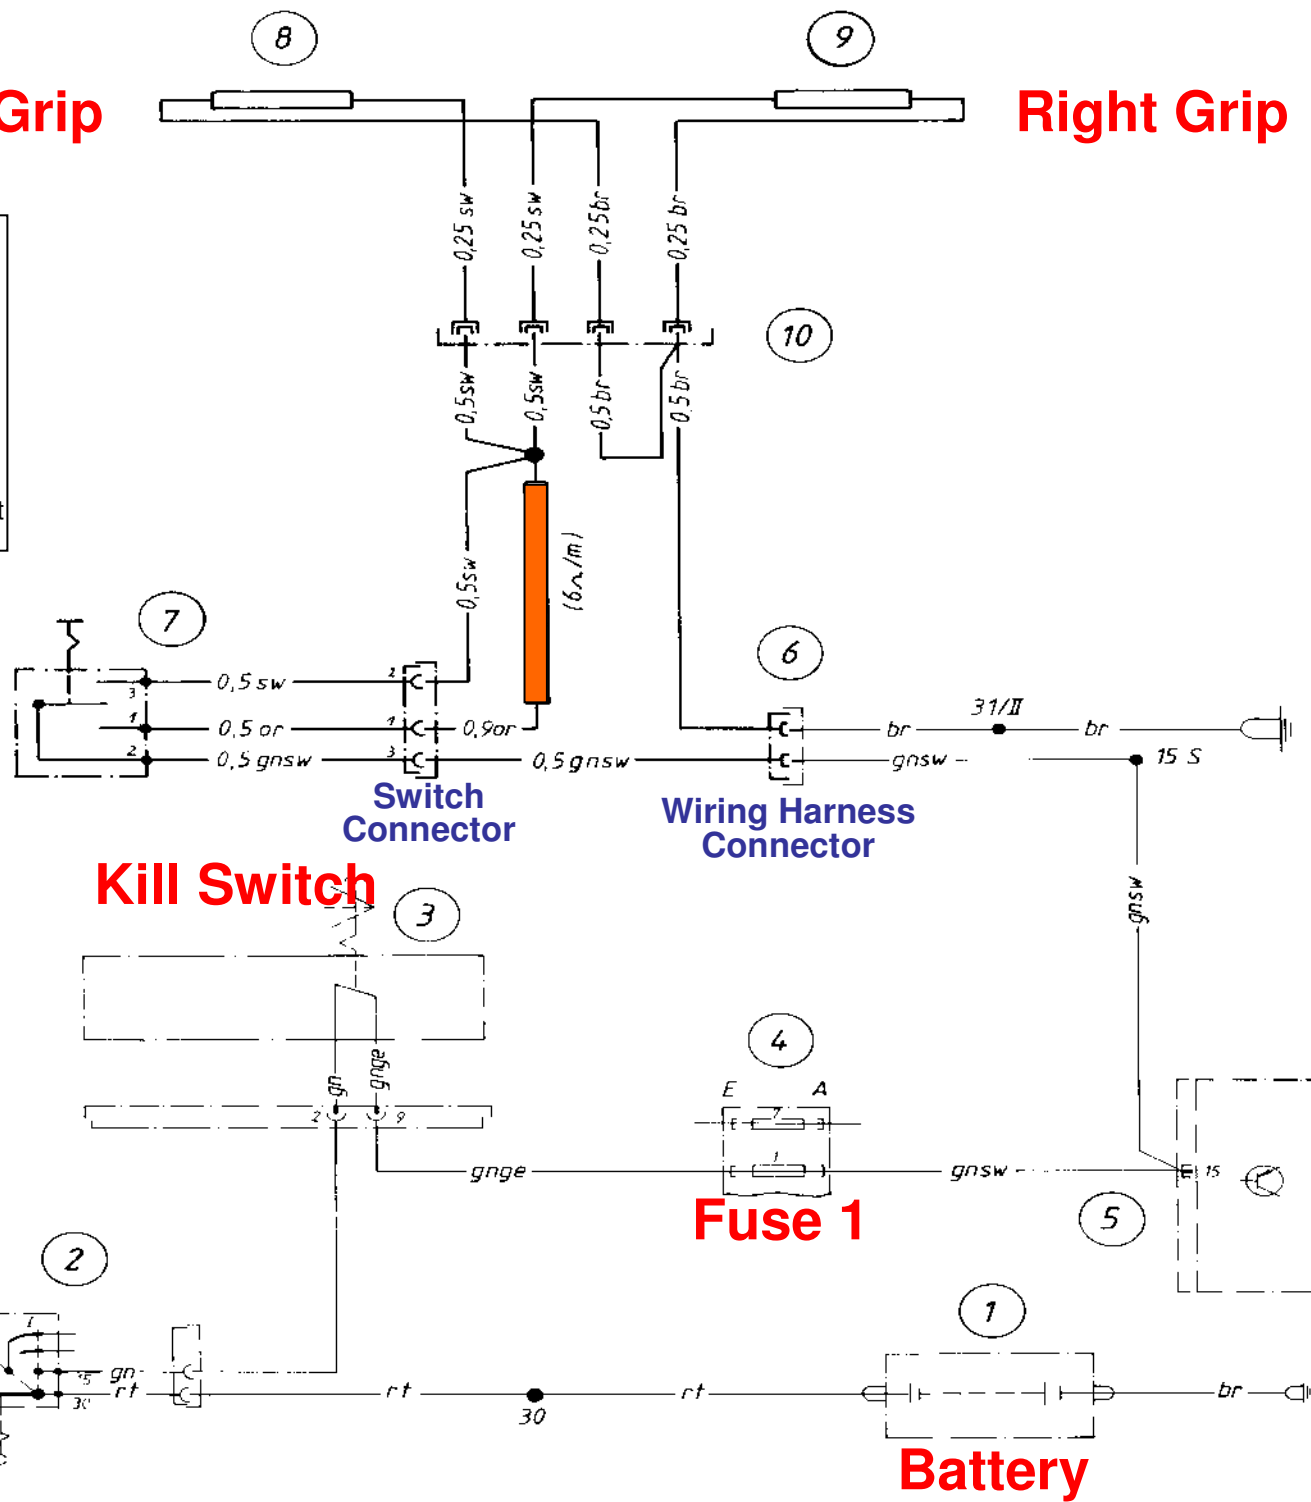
8
9
Grip
Right Grip
0,25 sw
0,25 sw
0,25 br
0,25 br
10
0,5 sw
0,5 sw
0,5 br
0,5 br
(6Ω/m)
0,5 sw
7
6
3
1
2
0,5 sw
0,5 or
0,5 gnsw
2
1
3
0,9 or
0,5 gnsw
br
31/II
br
gnsw
15 S
Switch Connector
Wiring Harness Connector
Kill Switch
3
gnsw
gn
gnge
2
9
4
E
A
7
1
gnge
gnsw
15
Fuse 1
5
2
1
15
30
gn
rt
rt
30
rt
br
Battery